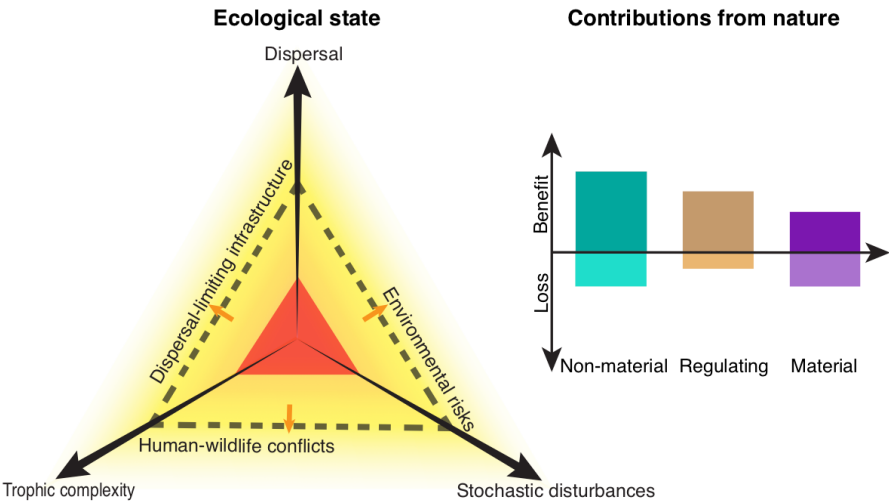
Ecological state

Dispersal

Dispersal-limiting infrastructure

Environmental risks

Human-wildlife conflicts

Trophic complexity

Stochastic disturbances

Contributions from nature

Benefit

Loss

Non-material

Regulating

Material